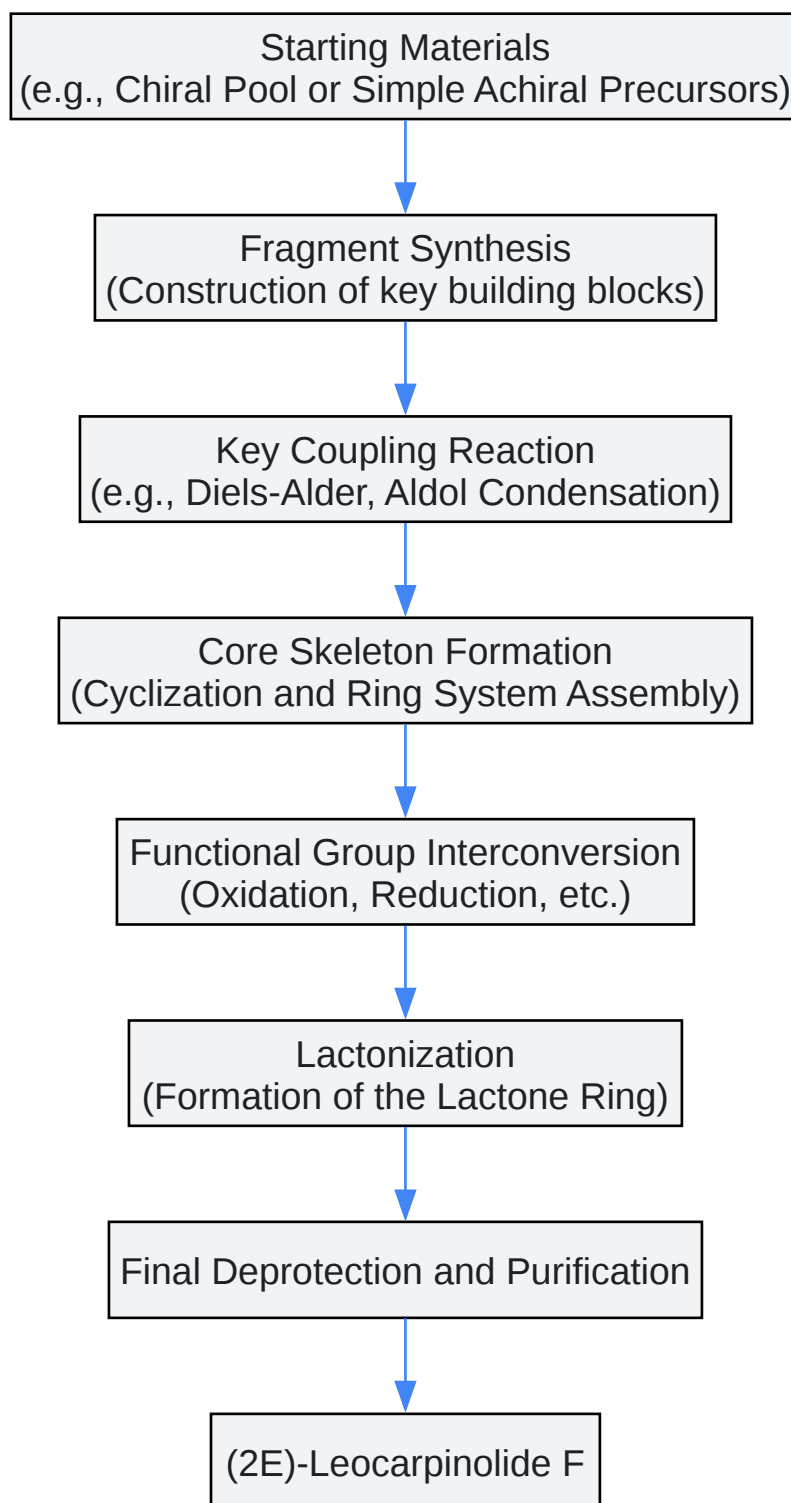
Starting Materials
(e.g., Chiral Pool or Simple Achiral Precursors)

Fragment Synthesis
(Construction of key building blocks)

Key Coupling Reaction
(e.g., Diels-Alder, Aldol Condensation)

Core Skeleton Formation
(Cyclization and Ring System Assembly)

Functional Group Interconversion
(Oxidation, Reduction, etc.)

Lactonization
(Formation of the Lactone Ring)

Final Deprotection and Purification

(2E)-Leocarpinolide F